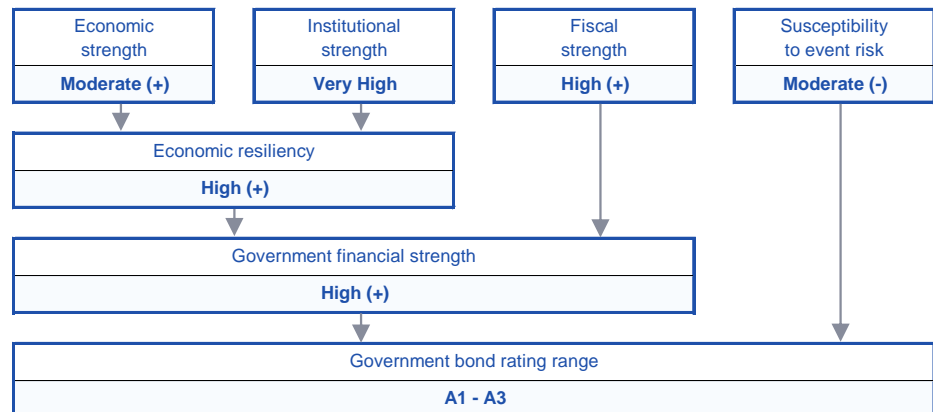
Economic strength
Moderate (+)

Institutional strength
Very High

Fiscal strength
High (+)

Susceptibility to event risk
Moderate (-)

Economic resiliency
High (+)

Government financial strength
High (+)

Government bond rating range
A1 - A3